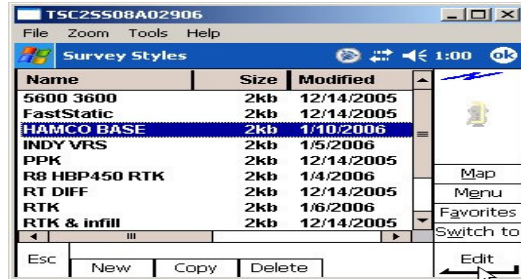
TSC2SS08A02906

File Zoom Tools Help

Survey Styles 1:00 ok

| Name | Size | Modified |
|---|---|---|
| 5600 3600 | 2kb | 12/14/2005 |
| FastStatic | 2kb | 12/14/2005 |
| HAMCO BASE | 2kb | 1/10/2006 |
| INDY VRS | 2kb | 1/5/2006 |
| PPK | 2kb | 12/14/2005 |
| R8 HBP450 RTK | 2kb | 1/4/2006 |
| RT DIFF | 2kb | 12/14/2005 |
| RTK | 2kb | 1/6/2006 |
| RTK & infill | 2kb | 12/14/2005 |

Map
Menu
Favorites
Switch to

Esc New Copy Delete Edit